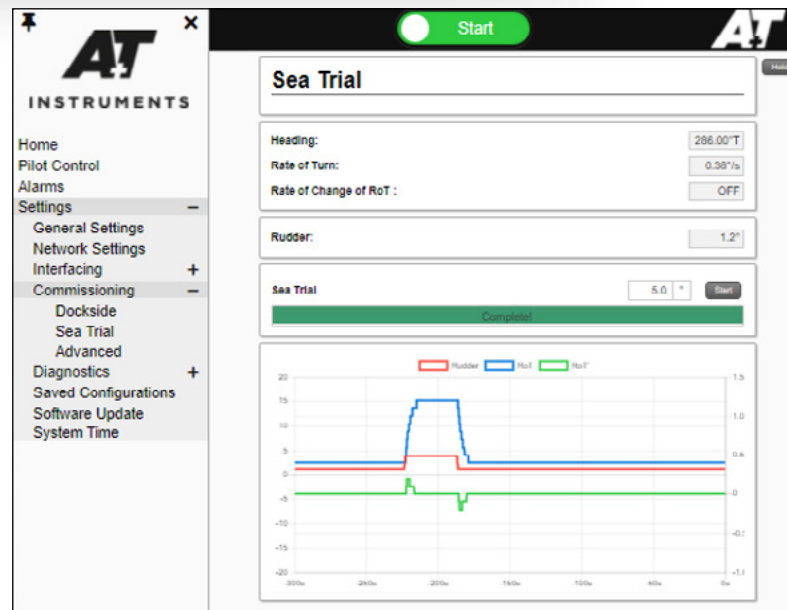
A-T
INSTRUMENTS

Home
Pilot Control
Alarms
Settings −
General Settings
Network Settings
Interfacing +
Commissioning −
Dockside
Sea Trial
Advanced
Diagnostics +
Saved Configurations
Software Update
System Time

Start

A-T

Sea Trial

Heading: 286.00°T
Rate of Turn: 0.38°/s
Rate of Change of RoT : OFF

Rudder: 1.2°

Sea Trial 5.0 ° Start
Complete!

Rudder RoT RoT'

20
15
10
5
0
-5
-10
-15
-20

1.5
1.0
0.5
0
-0.5
-1.0

-300s -240s -200s -160s -100s -60s 0s